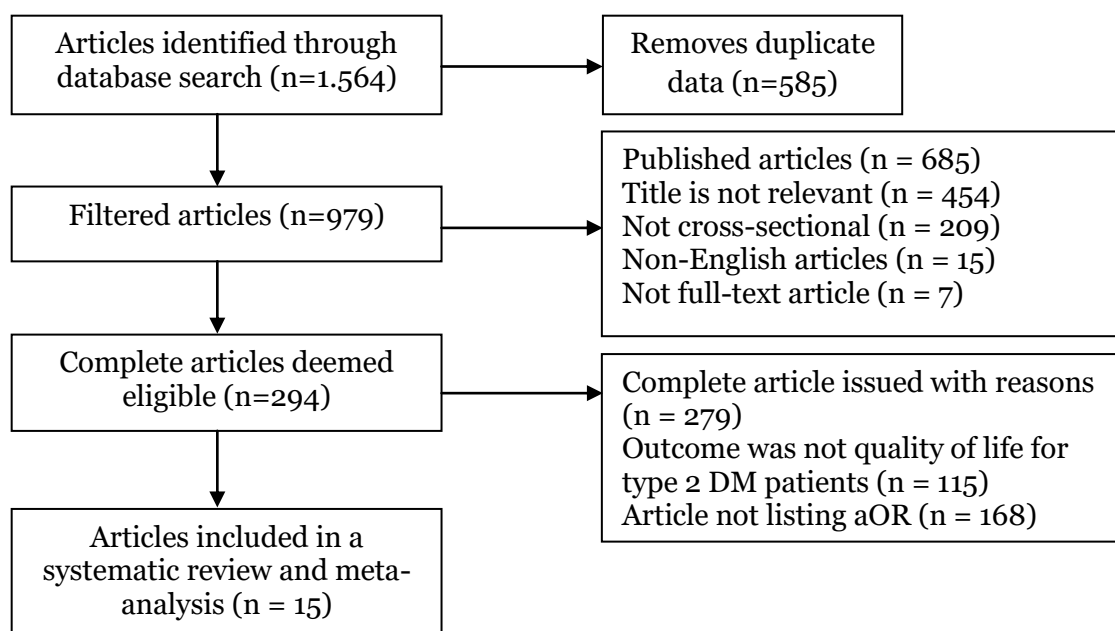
Articles identified through database search (n=1.564)

Removes duplicate data (n=585)

Filtered articles (n=979)

Published articles (n = 685)
Title is not relevant (n = 454)
Not cross-sectional (n = 209)
Non-English articles (n = 15)
Not full-text article (n = 7)

Complete articles deemed eligible (n=294)

Complete article issued with reasons (n = 279)
Outcome was not quality of life for type 2 DM patients (n = 115)
Article not listing aOR (n = 168)

Articles included in a systematic review and meta-analysis (n = 15)